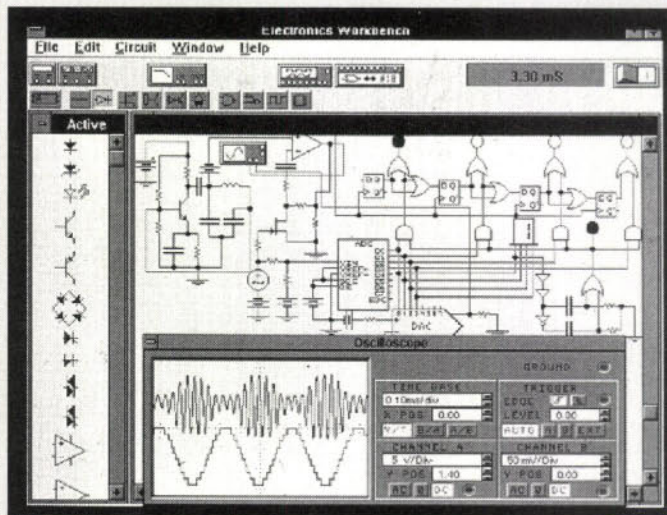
Electronics Workbench

File Edit Circuit Window Help

3.30 mS

Active

ADC

DAC

Oscilloscope

GROUND

TIME BASE

0.10ms/div

X POS 0.00

Y/T B/A A/B

TRIGGER

EDGE

LEVEL 0.00

AUTO A B EXT

CHANNEL A

5 V/Div

Y POS 1.40

AC 0 DC

CHANNEL B

50 mV/Div

Y POS 0.00

AC 0 DC